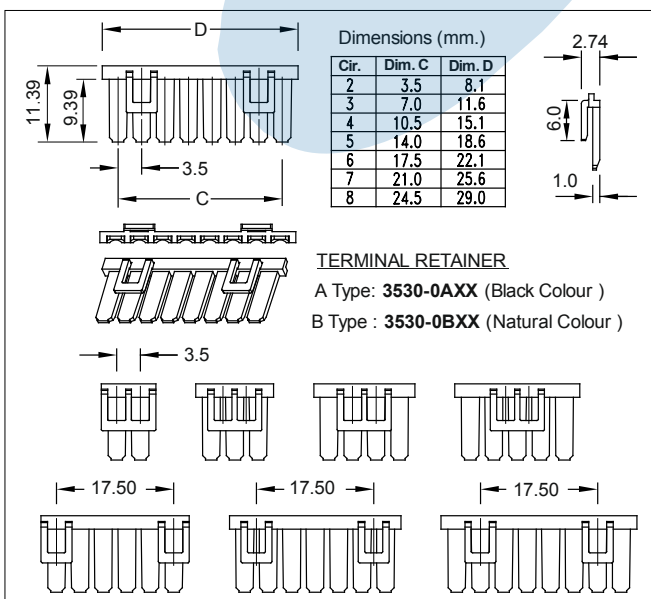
D

11.39

9.39

3.5

C

Dimensions (mm.)

| Cir. | Dim. C | Dim. D |
|---|---|---|
| 2 | 3.5 | 8.1 |
| 3 | 7.0 | 11.6 |
| 4 | 10.5 | 15.1 |
| 5 | 14.0 | 18.6 |
| 6 | 17.5 | 22.1 |
| 7 | 21.0 | 25.6 |
| 8 | 24.5 | 29.0 |

2.74

6.0

1.0

TERMINAL RETAINER

A Type: **3530-0AXX** (Black Colour )

B Type : **3530-0BXX** (Natural Colour )

3.5

17.50

17.50

17.50